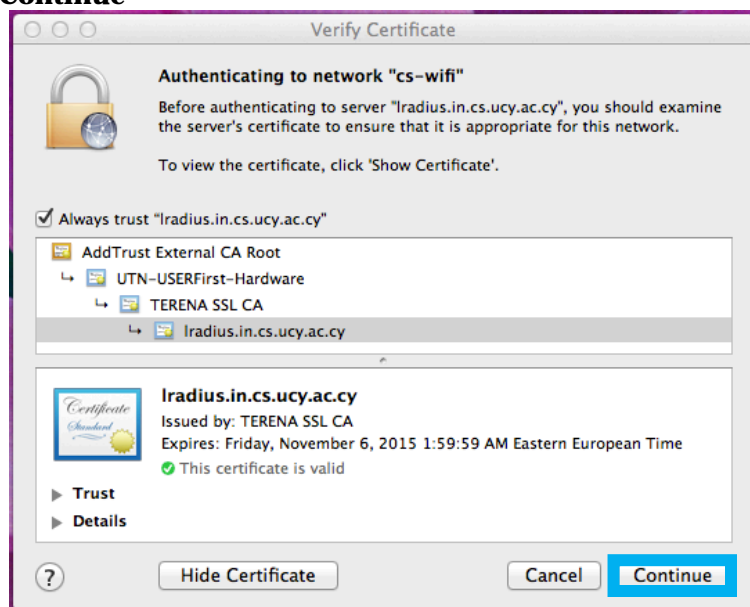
Continue

Verify Certificate

Authenticating to network "cs-wifi"

Before authenticating to server "lradius.in.cs.ucy.ac.cy", you should examine the server's certificate to ensure that it is appropriate for this network.

To view the certificate, click 'Show Certificate'.

Always trust "lradius.in.cs.ucy.ac.cy"

AddTrust External CA Root
UTN-USERFirst-Hardware
TERENA SSL CA
lradius.in.cs.ucy.ac.cy

Certificate Standard

lradius.in.cs.ucy.ac.cy
Issued by: TERENA SSL CA
Expires: Friday, November 6, 2015 1:59:59 AM Eastern European Time
This certificate is valid

Trust
Details

?
Hide Certificate
Cancel
Continue